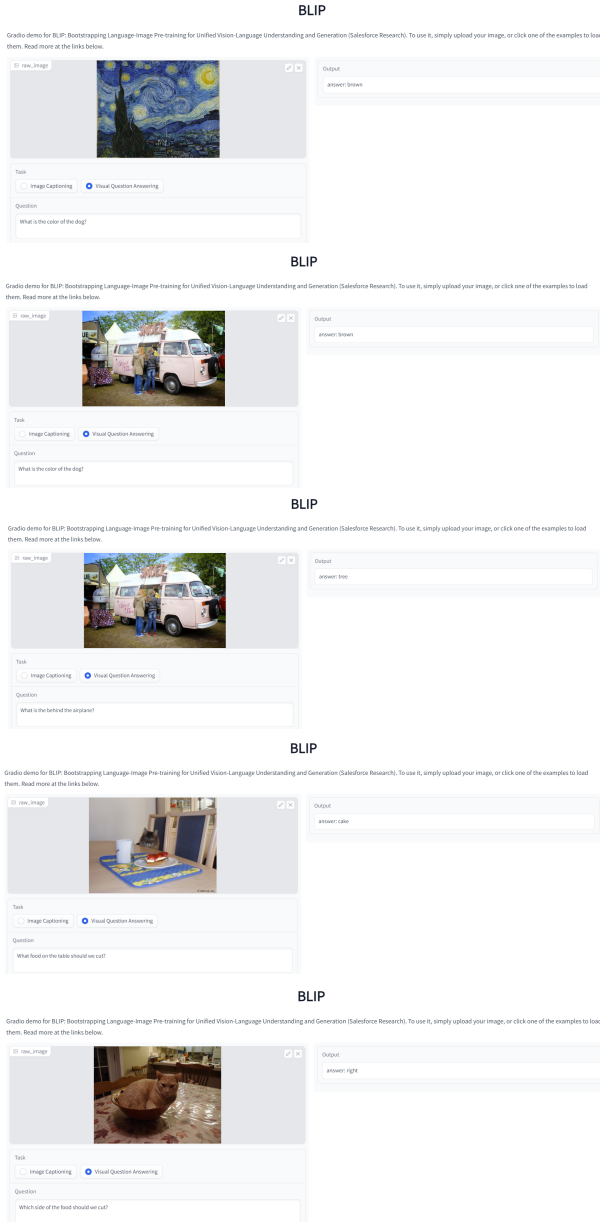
BLIP

Gradio demo for BLIP: Bootstrapping Language-Image Pre-training for Unified Vision-Language Understanding and Generation (Salesforce Research). To use it, simply upload your image, or click one of the examples to load them. Read more at the links below.

raw_image

Output

answer: brown

Task

Image Captioning

Visual Question Answering

Question

What is the color of the dog?

BLIP

Gradio demo for BLIP: Bootstrapping Language-Image Pre-training for Unified Vision-Language Understanding and Generation (Salesforce Research). To use it, simply upload your image, or click one of the examples to load them. Read more at the links below.

raw_image

Output

answer: brown

Task

Image Captioning

Visual Question Answering

Question

What is the color of the dog?

BLIP

Gradio demo for BLIP: Bootstrapping Language-Image Pre-training for Unified Vision-Language Understanding and Generation (Salesforce Research). To use it, simply upload your image, or click one of the examples to load them. Read more at the links below.

raw_image

Output

answer: tree

Task

Image Captioning

Visual Question Answering

Question

What is the behind the airplane?

BLIP

Gradio demo for BLIP: Bootstrapping Language-Image Pre-training for Unified Vision-Language Understanding and Generation (Salesforce Research). To use it, simply upload your image, or click one of the examples to load them. Read more at the links below.

raw_image

Output

answer: cake

Task

Image Captioning

Visual Question Answering

Question

What food on the table should we cut?

BLIP

Gradio demo for BLIP: Bootstrapping Language-Image Pre-training for Unified Vision-Language Understanding and Generation (Salesforce Research). To use it, simply upload your image, or click one of the examples to load them. Read more at the links below.

raw_image

Output

answer: right

Task

Image Captioning

Visual Question Answering

Question

Which side of the food should we cut?